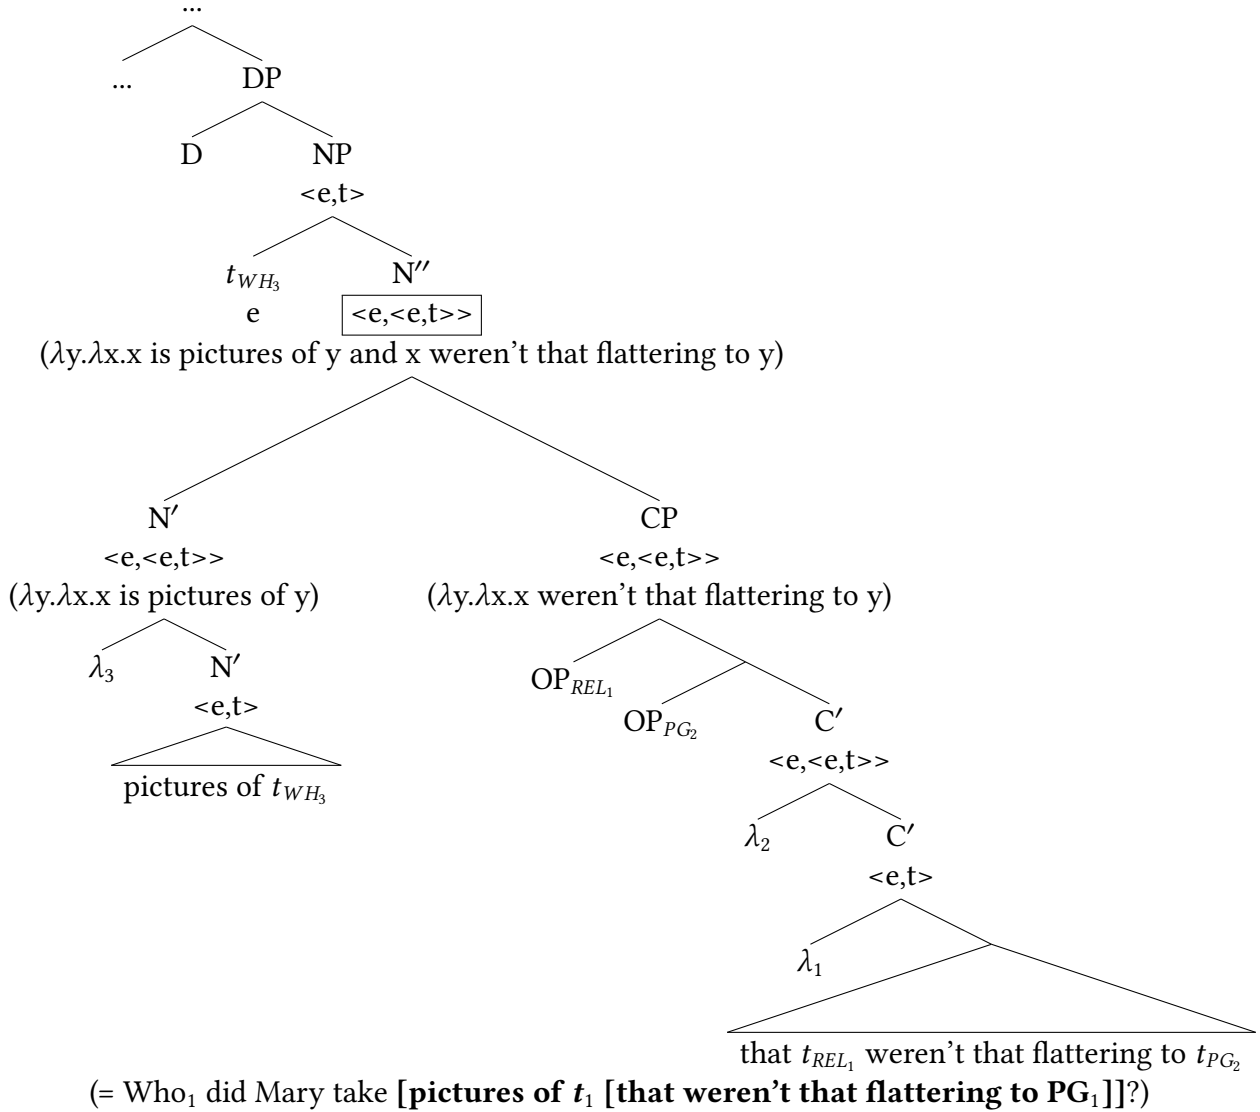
...

... DP

D NP

<e,t>

$t_{WH_3}$ N″

e <e,<e,t>>

($\lambda$y.$\lambda$x.x is pictures of y and x weren't that flattering to y)

N′

<e,<e,t>>

($\lambda$y.$\lambda$x.x is pictures of y)

CP

<e,<e,t>>

($\lambda$y.$\lambda$x.x weren't that flattering to y)

$\lambda_3$ N′

<e,t>

pictures of $t_{WH_3}$

OP$_{REL_1}$

OP$_{PG_2}$ C′

<e,<e,t>>

$\lambda_2$ C′

<e,t>

$\lambda_1$

that $t_{REL_1}$ weren't that flattering to $t_{PG_2}$

(= Who$_1$ did Mary take **[pictures of $t_1$ [that weren't that flattering to PG$_1$]]**?)